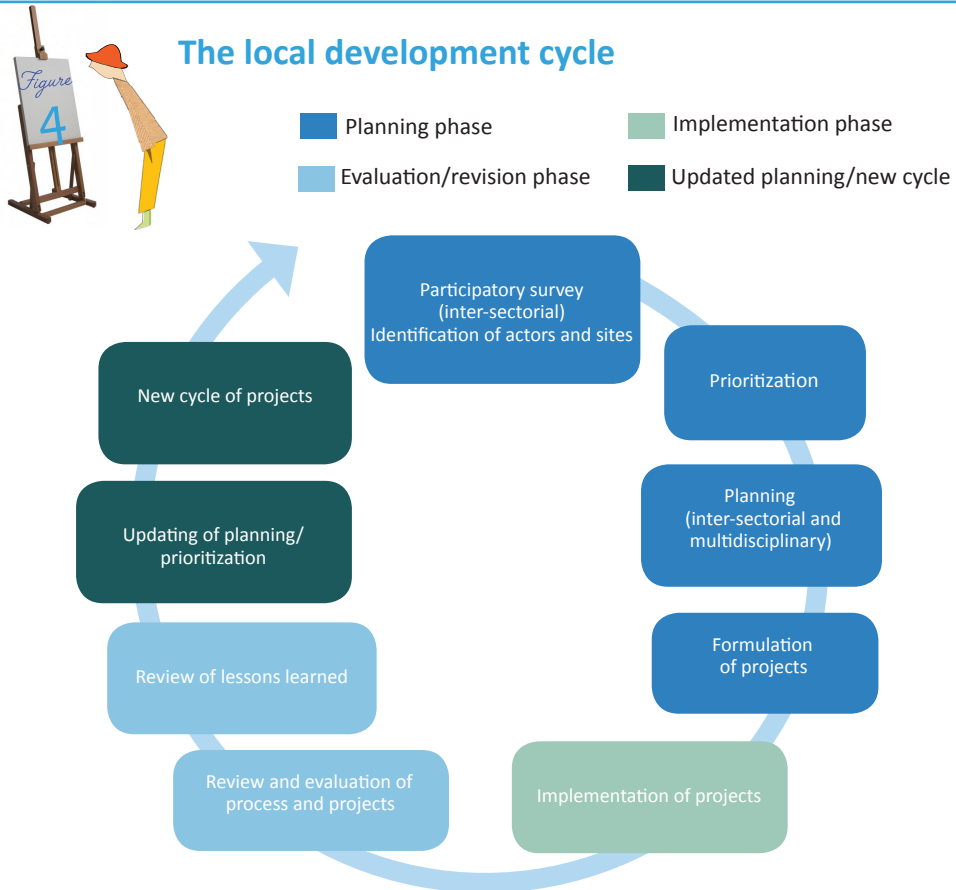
Figure 4

The local development cycle

Planning phase

Implementation phase

Evaluation/revision phase

Updated planning/new cycle

Participatory survey (inter-sectorial) Identification of actors and sites

Prioritization

Planning (inter-sectorial and multidisciplinary)

Formulation of projects

Implementation of projects

Review and evaluation of process and projects

Review of lessons learned

Updating of planning/ prioritization

New cycle of projects